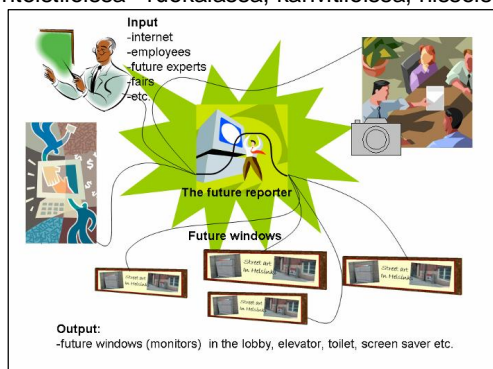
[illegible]

Input
-internet
-employees
-future experts
-fairs
-etc.

The future reporter

Future windows

Street art in Helsinki

Street art in Helsinki

Street art in Helsinki

Street art in Helsinki

Street art in Helsinki

Output:
-future windows (monitors) in the lobby, elevator, toilet, screen saver etc.